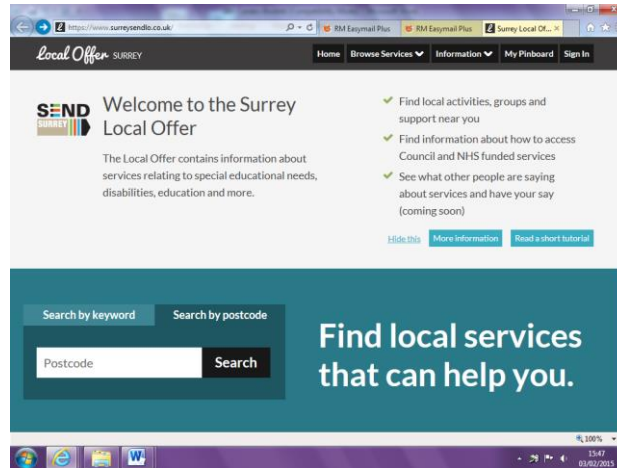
https://www.surreysendlo.co.uk/
RM Easymail Plus
RM Easymail Plus
Surrey Local Of...

Local Offer SURREY
Home
Browse Services
Information
My Pinboard
Sign In

SEND SURREY

Welcome to the Surrey Local Offer

The Local Offer contains information about services relating to special educational needs, disabilities, education and more.

Find local activities, groups and support near you

Find information about how to access Council and NHS funded services

See what other people are saying about services and have your say (coming soon)

Hide this
More information
Read a short tutorial

Search by keyword
Search by postcode

Postcode
Search

Find local services that can help you.

100%

15:47
03/02/2015